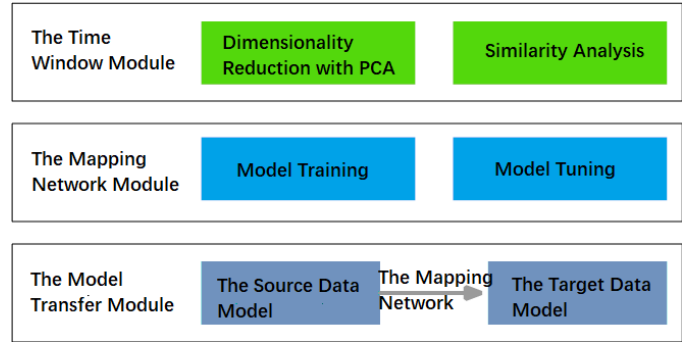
The Time Window Module

Dimensionality Reduction with PCA

Similarity Analysis

The Mapping Network Module

Model Training

Model Tuning

The Model Transfer Module

The Source Data Model

The Mapping Network

The Target Data Model